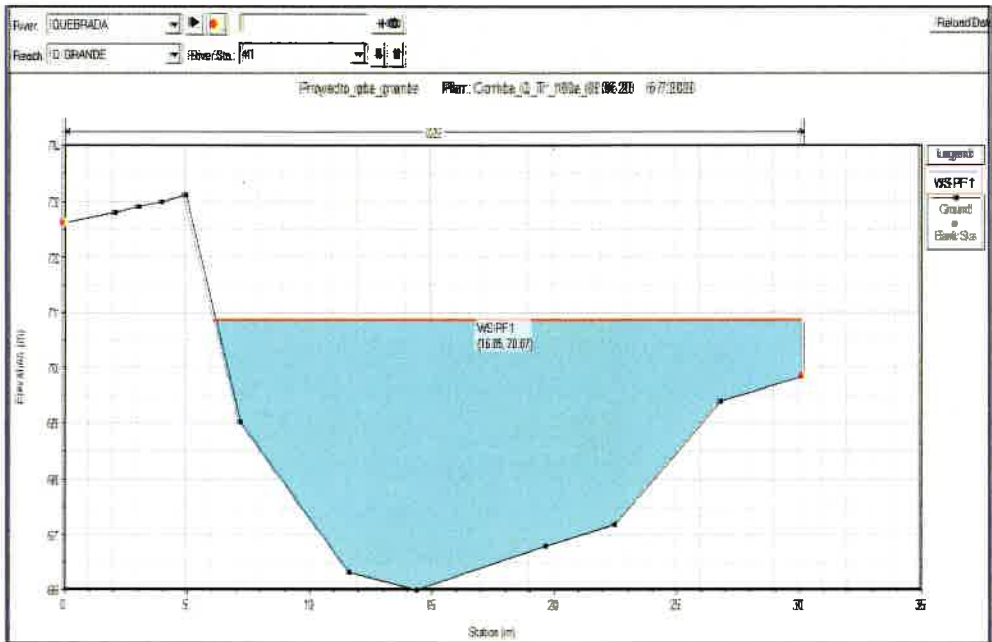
River: QUEBRADA
Reach: Q GRANDE
River Sta.: 41
Reload Data

Proyecto_qda_grande Plan: Corrida_Q_Tr_100a (01/06/20) 6/7/2020

.025

Legend
WS PF 1
Ground
Bank Sta

WS PF 1
(16.05, 70.87)

74
73
72
71
70
69
68
67
66

Elevation (m)

0
5
10
15
20
25
30
35

Station (m)